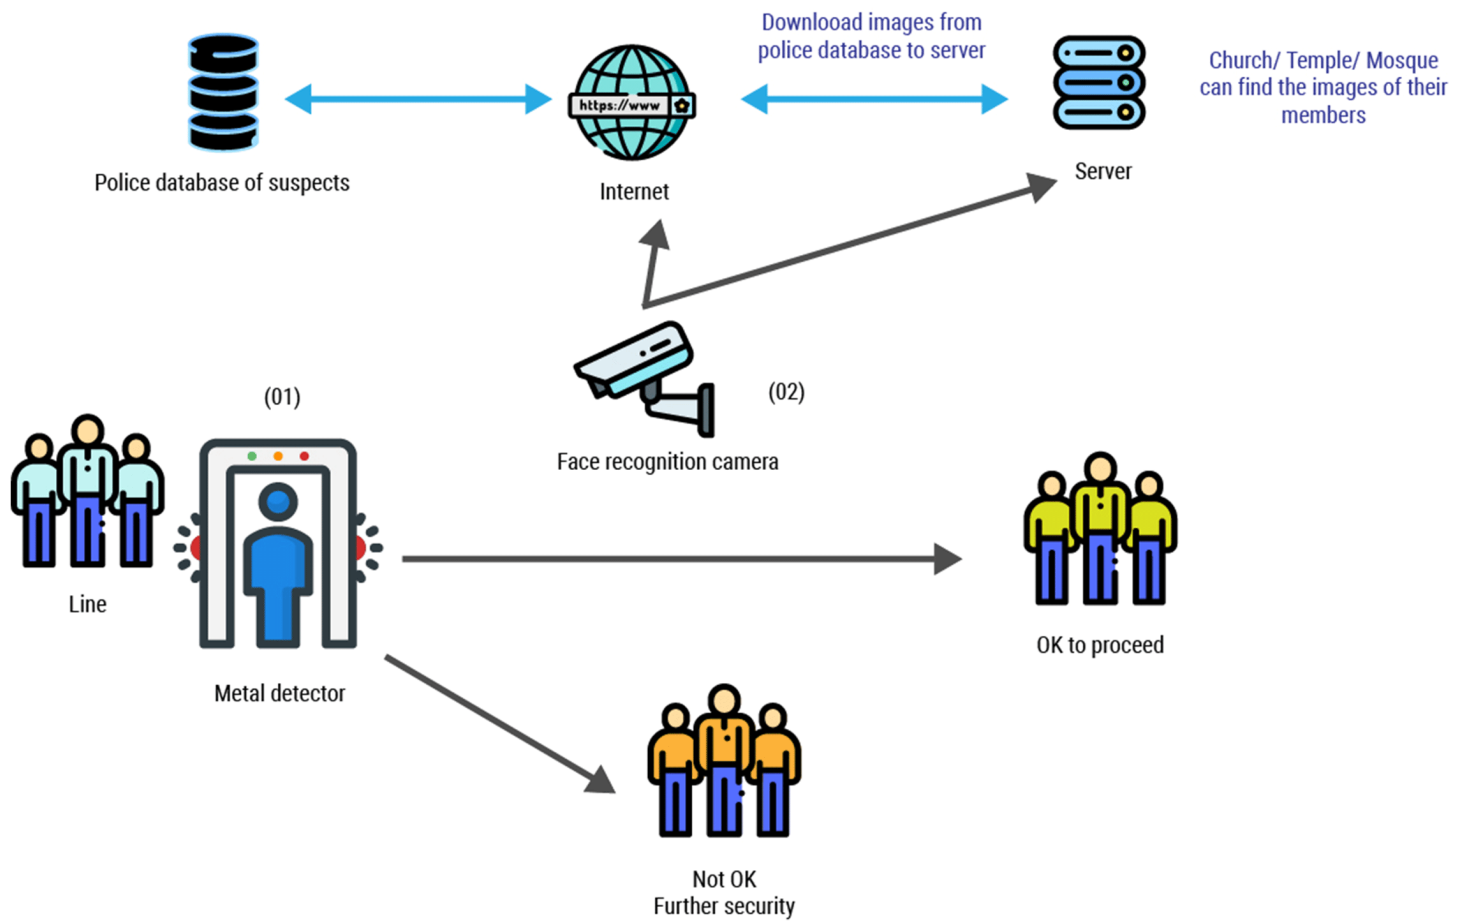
Download images from police database to server

Church/ Temple/ Mosque can find the images of their members

https://www

Police database of suspects

Internet

Server

(01)

(02)

Face recognition camera

Line

Metal detector

OK to proceed

Not OK
Further security